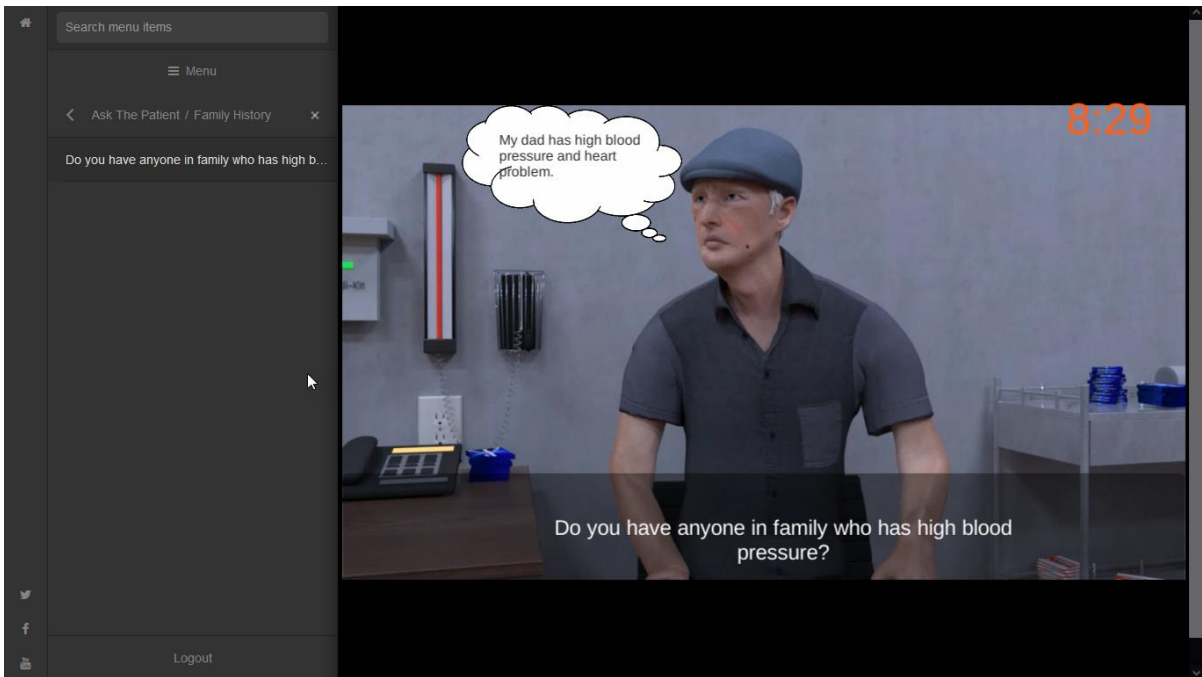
Search menu items

≡ Menu

< Ask The Patient / Family History ×

Do you have anyone in family who has high b...

Logout

My dad has high blood pressure and heart problem.

8:29

Do you have anyone in family who has high blood pressure?